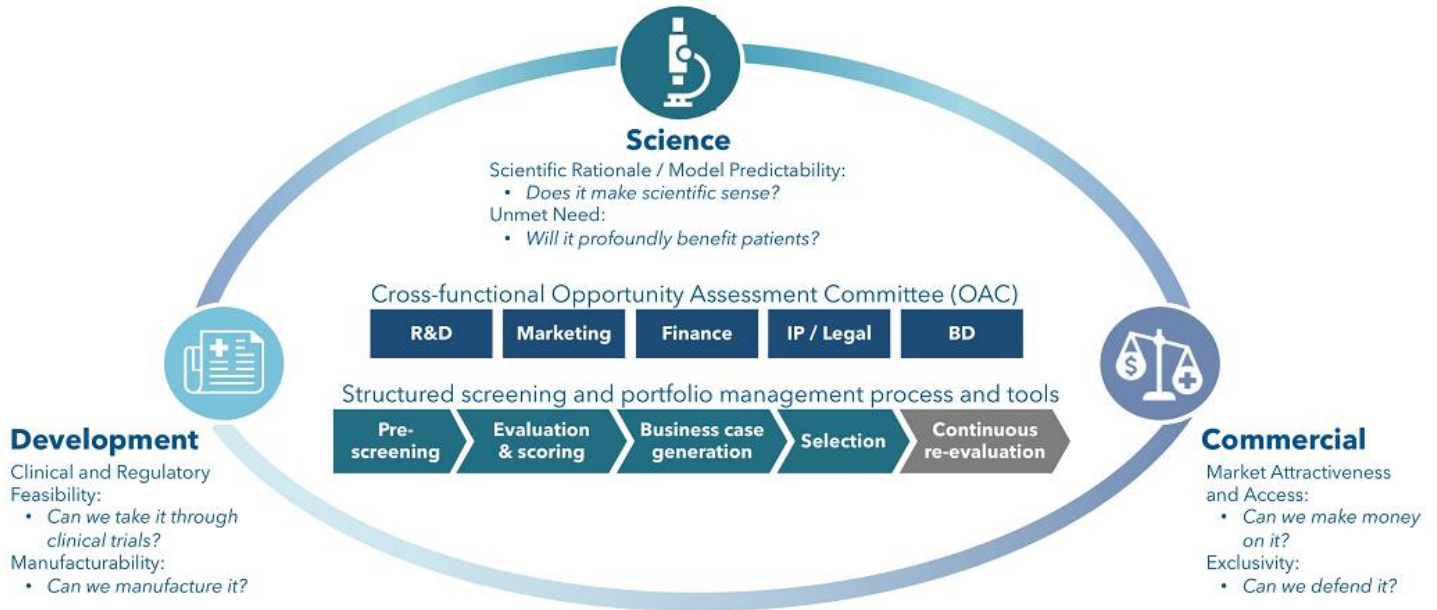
Science

Scientific Rationale / Model Predictability:
• Does it make scientific sense?
Unmet Need:
• Will it profoundly benefit patients?

Cross-functional Opportunity Assessment Committee (OAC)

| R&D | Marketing | Finance | IP / Legal | BD |
|---|---|---|---|---|

Structured screening and portfolio management process and tools

| Pre-screening | Evaluation & scoring | Business case generation | Selection | Continuous re-evaluation |
|---|---|---|---|---|

Development

Clinical and Regulatory Feasibility:
• Can we take it through clinical trials?
Manufacturability:
• Can we manufacture it?

Commercial

Market Attractiveness and Access:
• Can we make money on it?
Exclusivity:
• Can we defend it?